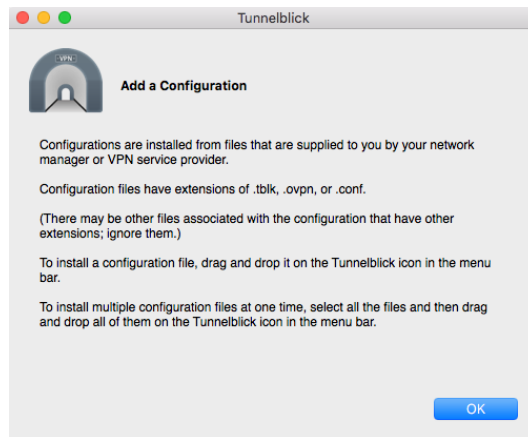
Tunnelblick

VPN

Add a Configuration

Configurations are installed from files that are supplied to you by your network manager or VPN service provider.

Configuration files have extensions of .tblk, .ovpn, or .conf.

(There may be other files associated with the configuration that have other extensions; ignore them.)

To install a configuration file, drag and drop it on the Tunnelblick icon in the menu bar.

To install multiple configuration files at one time, select all the files and then drag and drop all of them on the Tunnelblick icon in the menu bar.

OK